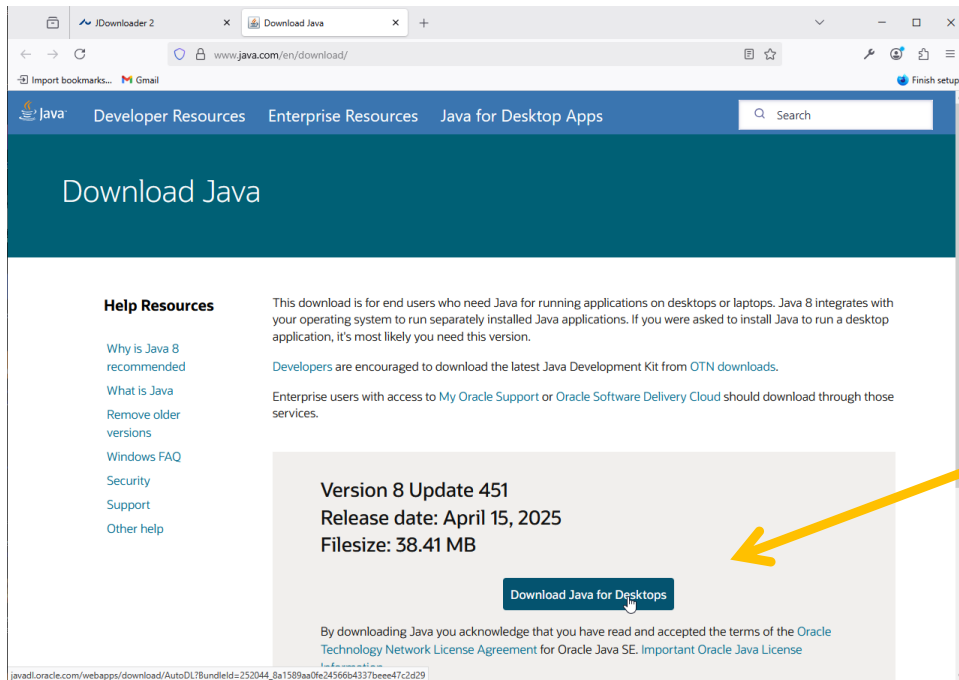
JDownloader 2
Download Java
www.java.com/en/download/
Import bookmarks...
Gmail
Finish setup

Java
Developer Resources
Enterprise Resources
Java for Desktop Apps
Search

Download Java

Help Resources

Why is Java 8 recommended
What is Java
Remove older versions
Windows FAQ
Security
Support
Other help

This download is for end users who need Java for running applications on desktops or laptops. Java 8 integrates with your operating system to run separately installed Java applications. If you were asked to install Java to run a desktop application, it's most likely you need this version.

Developers are encouraged to download the latest Java Development Kit from OTN downloads.

Enterprise users with access to My Oracle Support or Oracle Software Delivery Cloud should download through those services.

Version 8 Update 451
Release date: April 15, 2025
Filesize: 38.41 MB

Download Java for Desktops

By downloading Java you acknowledge that you have read and accepted the terms of the Oracle Technology Network License Agreement for Oracle Java SE. Important Oracle Java License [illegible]

javadl.oracle.com/webapps/download/AutoDL?BundleId=252044_8a1589aa0fe24566b4337beee47c2d29